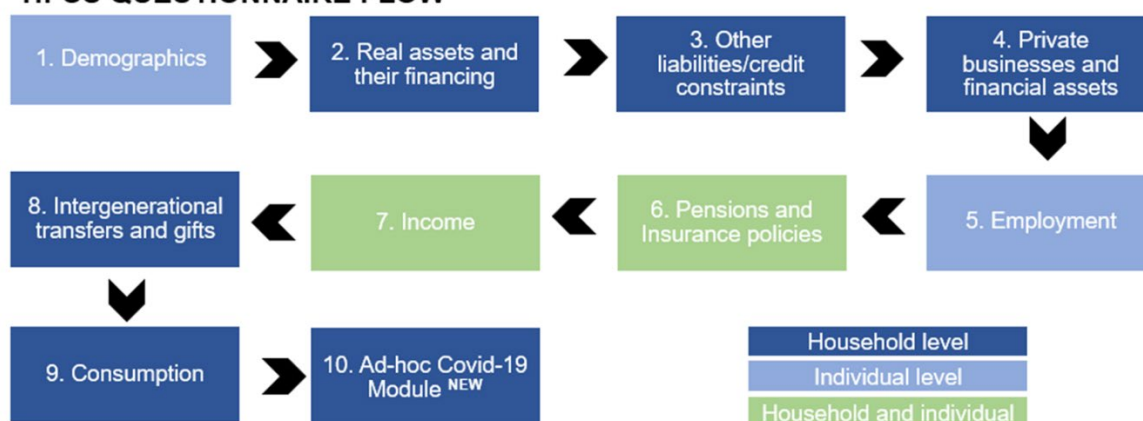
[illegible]

1. Demographics

2. Real assets and their financing

3. Other liabilities/credit constraints

4. Private businesses and financial assets

5. Employment

6. Pensions and Insurance policies

7. Income

8. Intergenerational transfers and gifts

9. Consumption

10. Ad-hoc Covid-19 Module NEW

Household level

Individual level

Household and individual